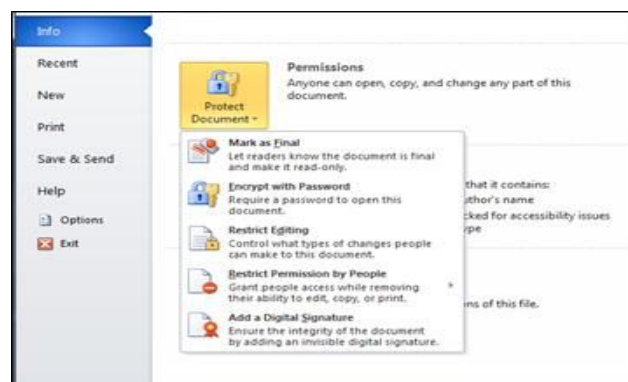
Info

Recent

New

Print

Save & Send

Help

Options

Exit

Protect Document

Permissions
Anyone can open, copy, and change any part of this document.

Mark as Final
Let readers know the document is final and make it read-only.

Encrypt with Password
Require a password to open this document.

Restrict Editing
Control what types of changes people can make to this document.

Restrict Permission by People
Grant people access while removing their ability to edit, copy, or print.

Add a Digital Signature
Ensure the integrity of the document by adding an invisible digital signature.

that it contains:
thor's name
cked for accessibility issues
pe

ns of this file.